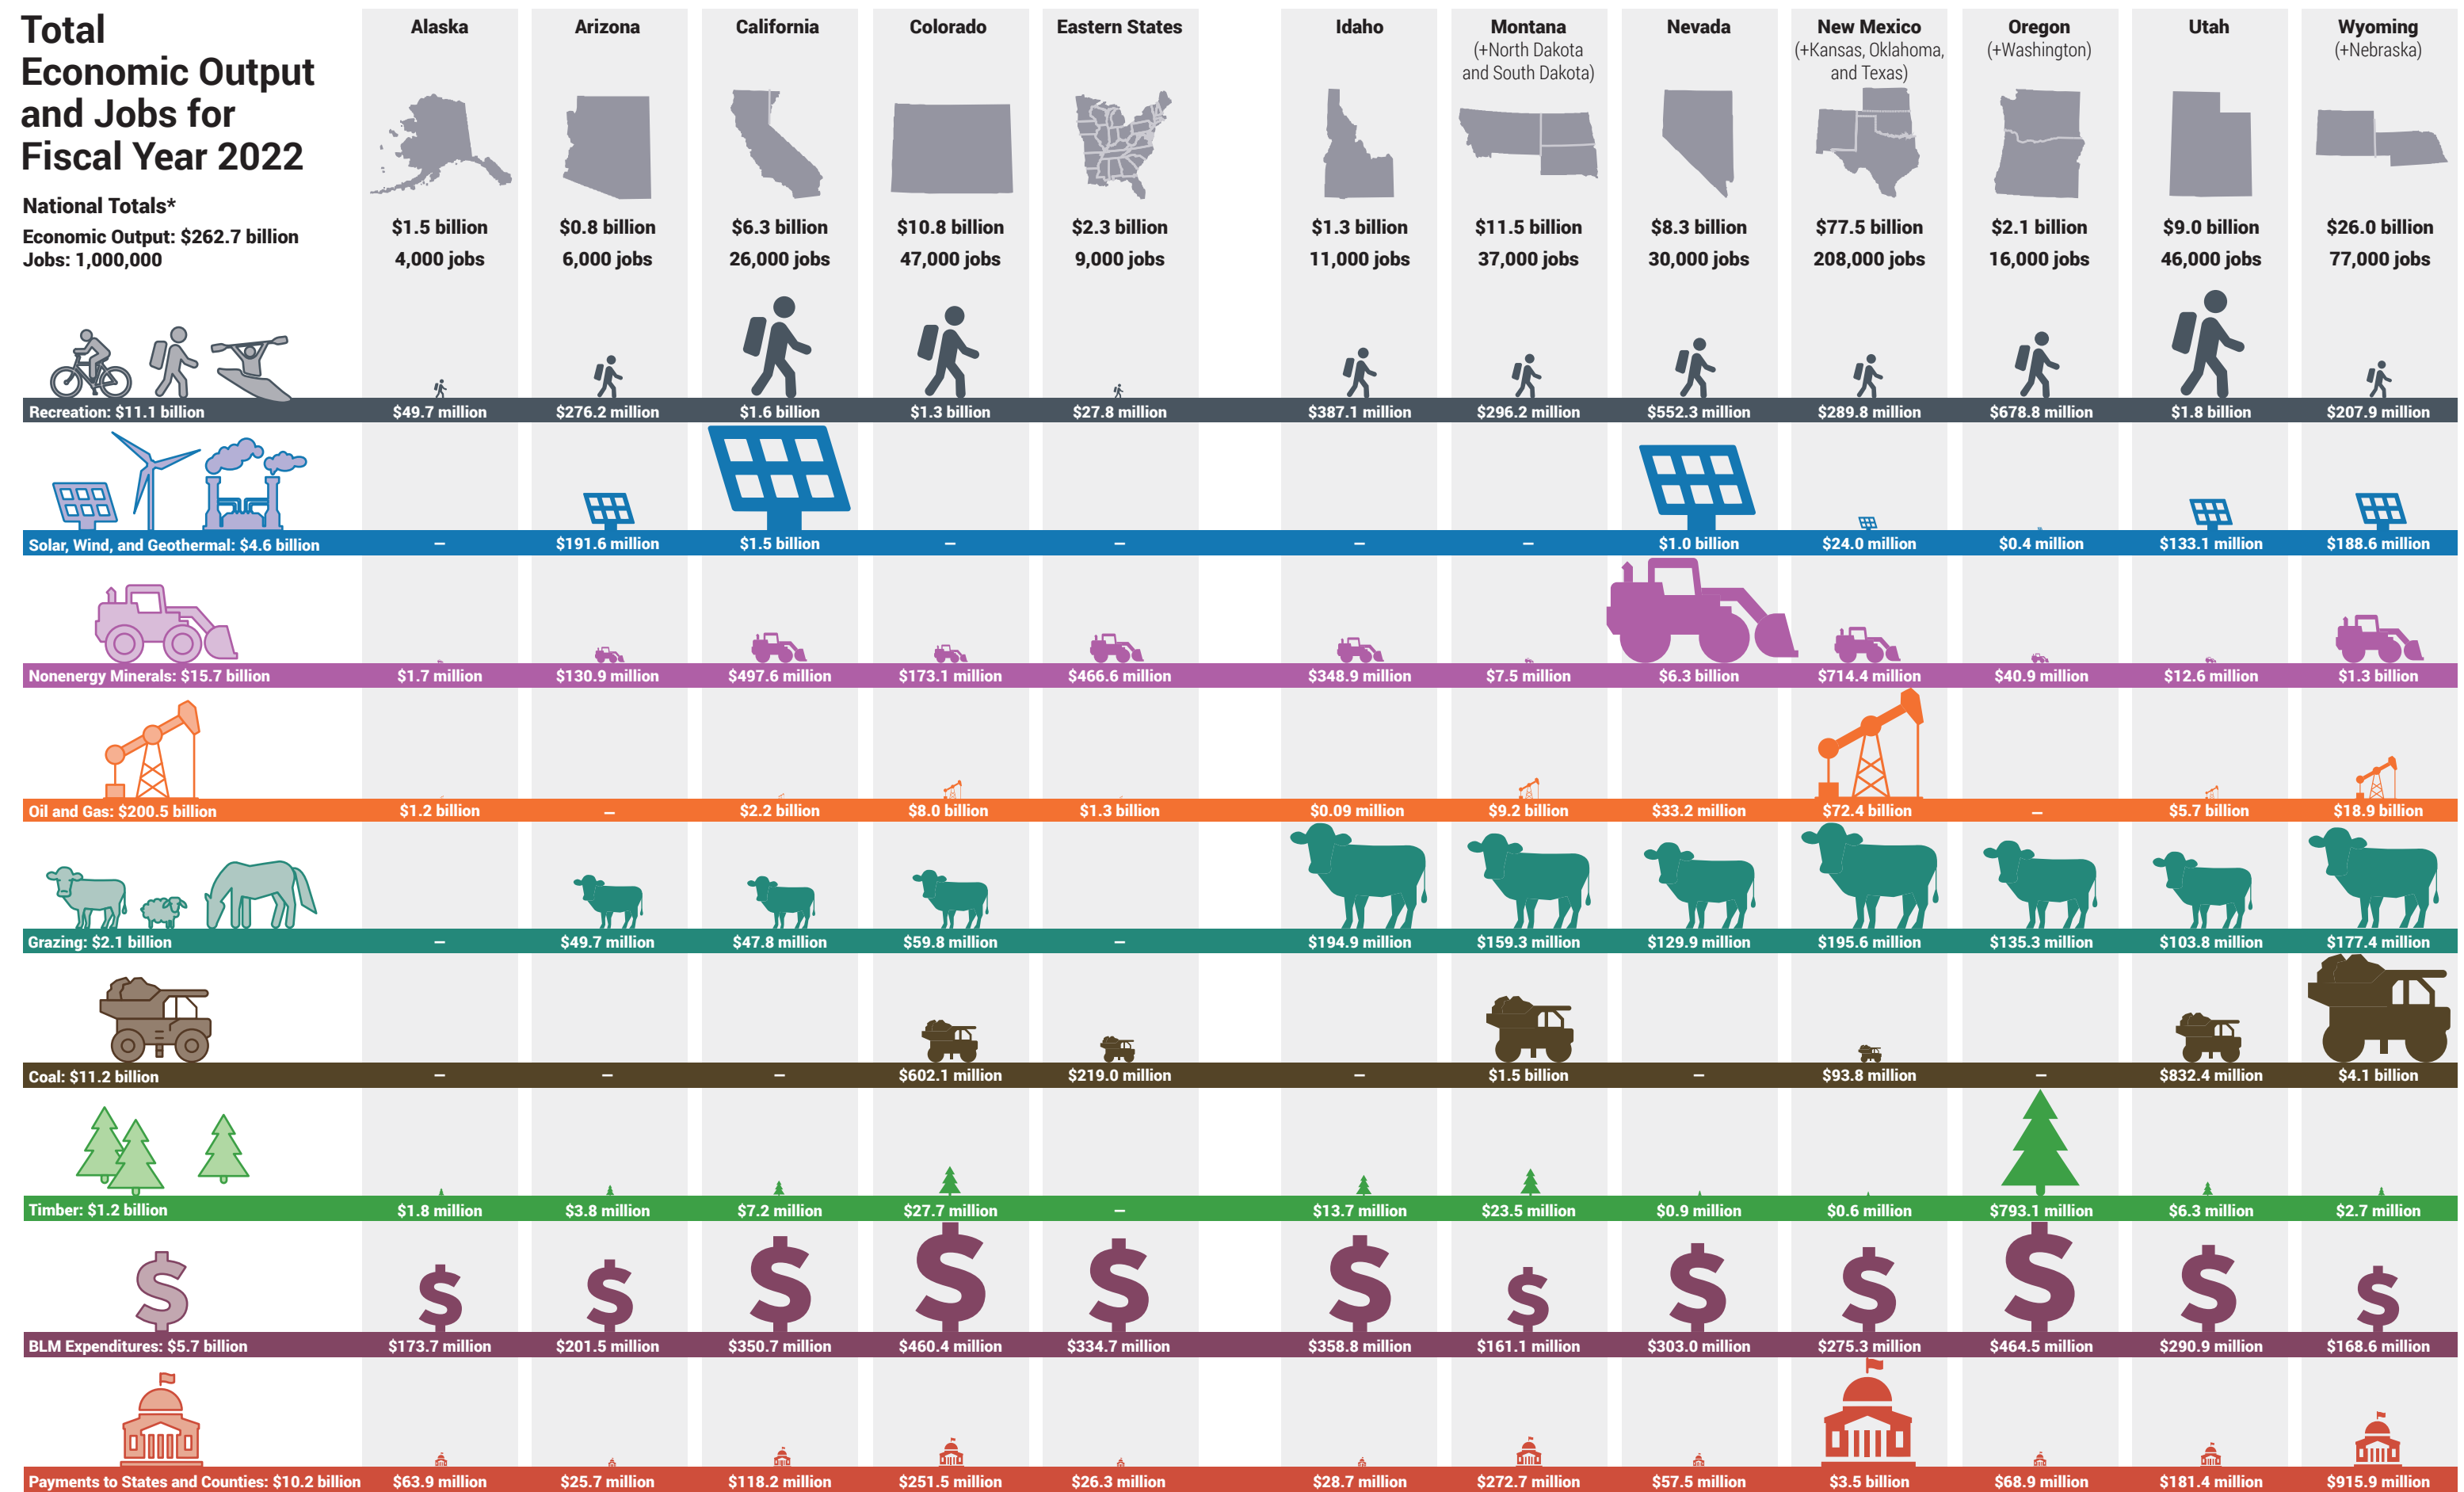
Total Economic Output and Jobs for Fiscal Year 2022

National Totals*
Economic Output: \$262.7 billion
Jobs: 1,000,000

| | Alaska | Arizona | California | Colorado | Eastern States | Idaho | Montana (+North Dakota and South Dakota) | Nevada | New Mexico (+Kansas, Oklahoma, and Texas) | Oregon (+Washington) | Utah | Wyoming (+Nebraska) |
|---|---|---|---|---|---|---|---|---|---|---|---|---|
| | \$1.5 billion 4,000 jobs | \$0.8 billion 6,000 jobs | \$6.3 billion 26,000 jobs | \$10.8 billion 47,000 jobs | \$2.3 billion 9,000 jobs | \$1.3 billion 11,000 jobs | \$11.5 billion 37,000 jobs | \$8.3 billion 30,000 jobs | \$77.5 billion 208,000 jobs | \$2.1 billion 16,000 jobs | \$9.0 billion 46,000 jobs | \$26.0 billion 77,000 jobs |
| Recreation: \$11.1 billion | \$49.7 million | \$276.2 million | \$1.6 billion | \$1.3 billion | \$27.8 million | \$387.1 million | \$296.2 million | \$552.3 million | \$289.8 million | \$678.8 million | \$1.8 billion | \$207.9 million |
| Solar, Wind, and Geothermal: \$4.6 billion | – | \$191.6 million | \$1.5 billion | – | – | – | – | \$1.0 billion | \$24.0 million | \$0.4 million | \$133.1 million | \$188.6 million |
| Nonenergy Minerals: \$15.7 billion | \$1.7 million | \$130.9 million | \$497.6 million | \$173.1 million | \$466.6 million | \$348.9 million | \$7.5 million | \$6.3 billion | \$714.4 million | \$40.9 million | \$12.6 million | \$1.3 billion |
| Oil and Gas: \$200.5 billion | \$1.2 billion | – | \$2.2 billion | \$8.0 billion | \$1.3 billion | \$0.09 million | \$9.2 billion | \$33.2 million | \$72.4 billion | – | \$5.7 billion | \$18.9 billion |
| Grazing: \$2.1 billion | – | \$49.7 million | \$47.8 million | \$59.8 million | – | \$194.9 million | \$159.3 million | \$129.9 million | \$195.6 million | \$135.3 million | \$103.8 million | \$177.4 million |
| Coal: \$11.2 billion | – | – | – | \$602.1 million | \$219.0 million | – | \$1.5 billion | – | \$93.8 million | – | \$832.4 million | \$4.1 billion |
| Timber: \$1.2 billion | \$1.8 million | \$3.8 million | \$7.2 million | \$27.7 million | – | \$13.7 million | \$23.5 million | \$0.9 million | \$0.6 million | \$793.1 million | \$6.3 million | \$2.7 million |
| BLM Expenditures: \$5.7 billion | \$173.7 million | \$201.5 million | \$350.7 million | \$460.4 million | \$334.7 million | \$358.8 million | \$161.1 million | \$303.0 million | \$275.3 million | \$464.5 million | \$290.9 million | \$168.6 million |
| Payments to States and Counties: \$10.2 billion | \$63.9 million | \$25.7 million | \$118.2 million | \$251.5 million | \$26.3 million | \$28.7 million | \$272.7 million | \$57.5 million | \$3.5 billion | \$68.9 million | \$181.4 million | \$915.9 million |